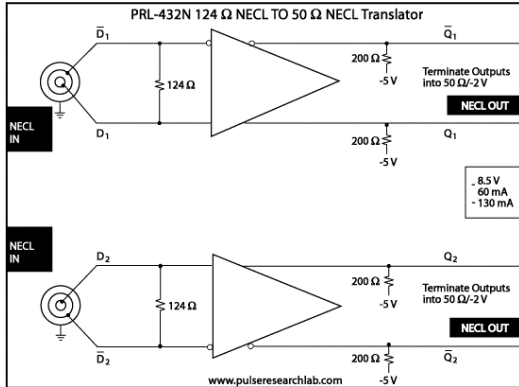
PRL-432N 124 Ω NECL TO 50 Ω NECL Translator

$\overline{D}_1$

$D_1$

124 Ω

NECL IN

200 Ω

-5 V

200 Ω

-5 V

$\overline{Q}_1$

$Q_1$

Terminate Outputs into 50 Ω/-2 V

NECL OUT

- 8.5 V
60 mA
- 130 mA

NECL IN

$D_2$

$\overline{D}_2$

124 Ω

200 Ω

-5 V

200 Ω

-5 V

$Q_2$

$\overline{Q}_2$

Terminate Outputs into 50 Ω/-2 V

NECL OUT

www.pulseresearchlab.com